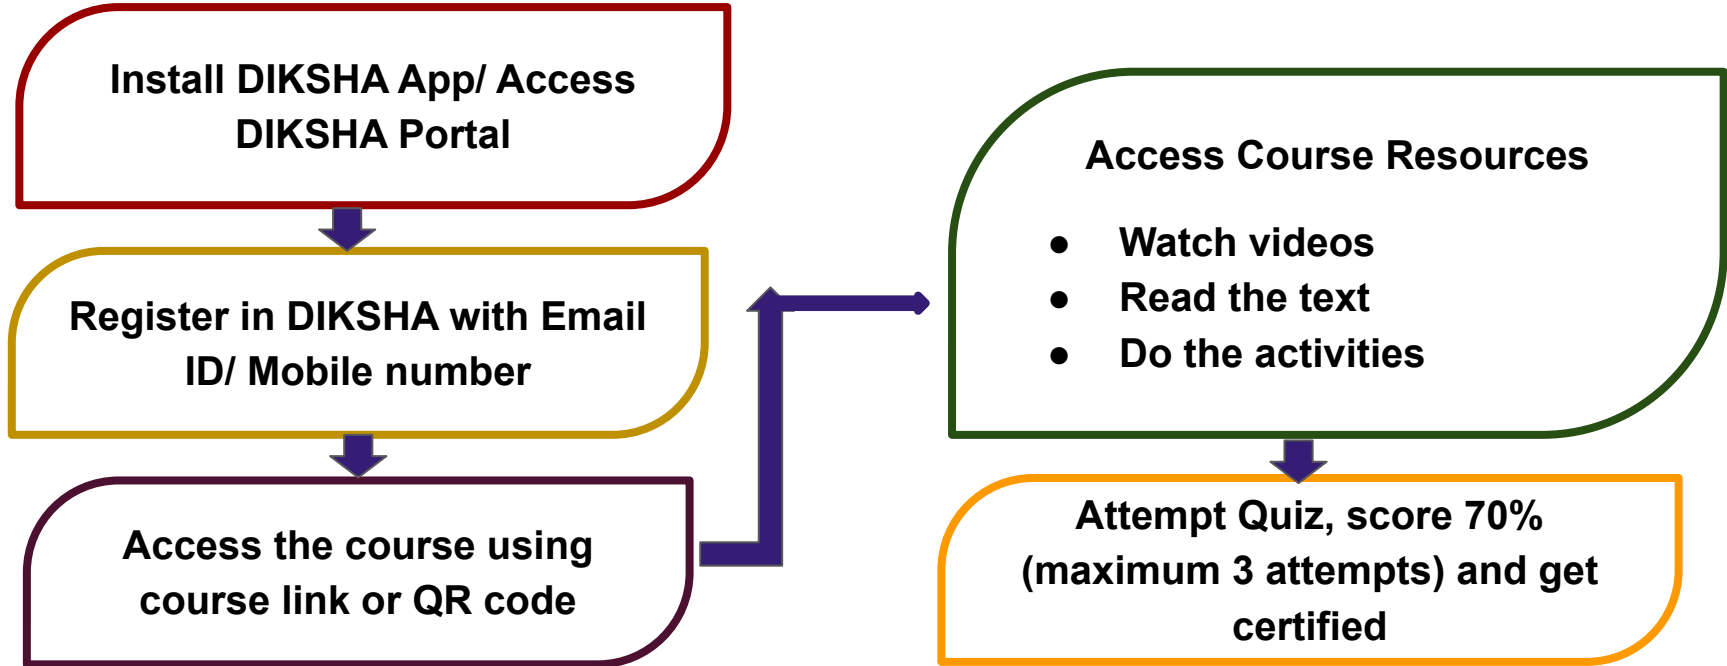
Install DIKSHA App/ Access DIKSHA Portal

Register in DIKSHA with Email ID/ Mobile number

Access the course using course link or QR code

Access Course Resources

- Watch videos
- Read the text
- Do the activities

Attempt Quiz, score 70% (maximum 3 attempts) and get certified